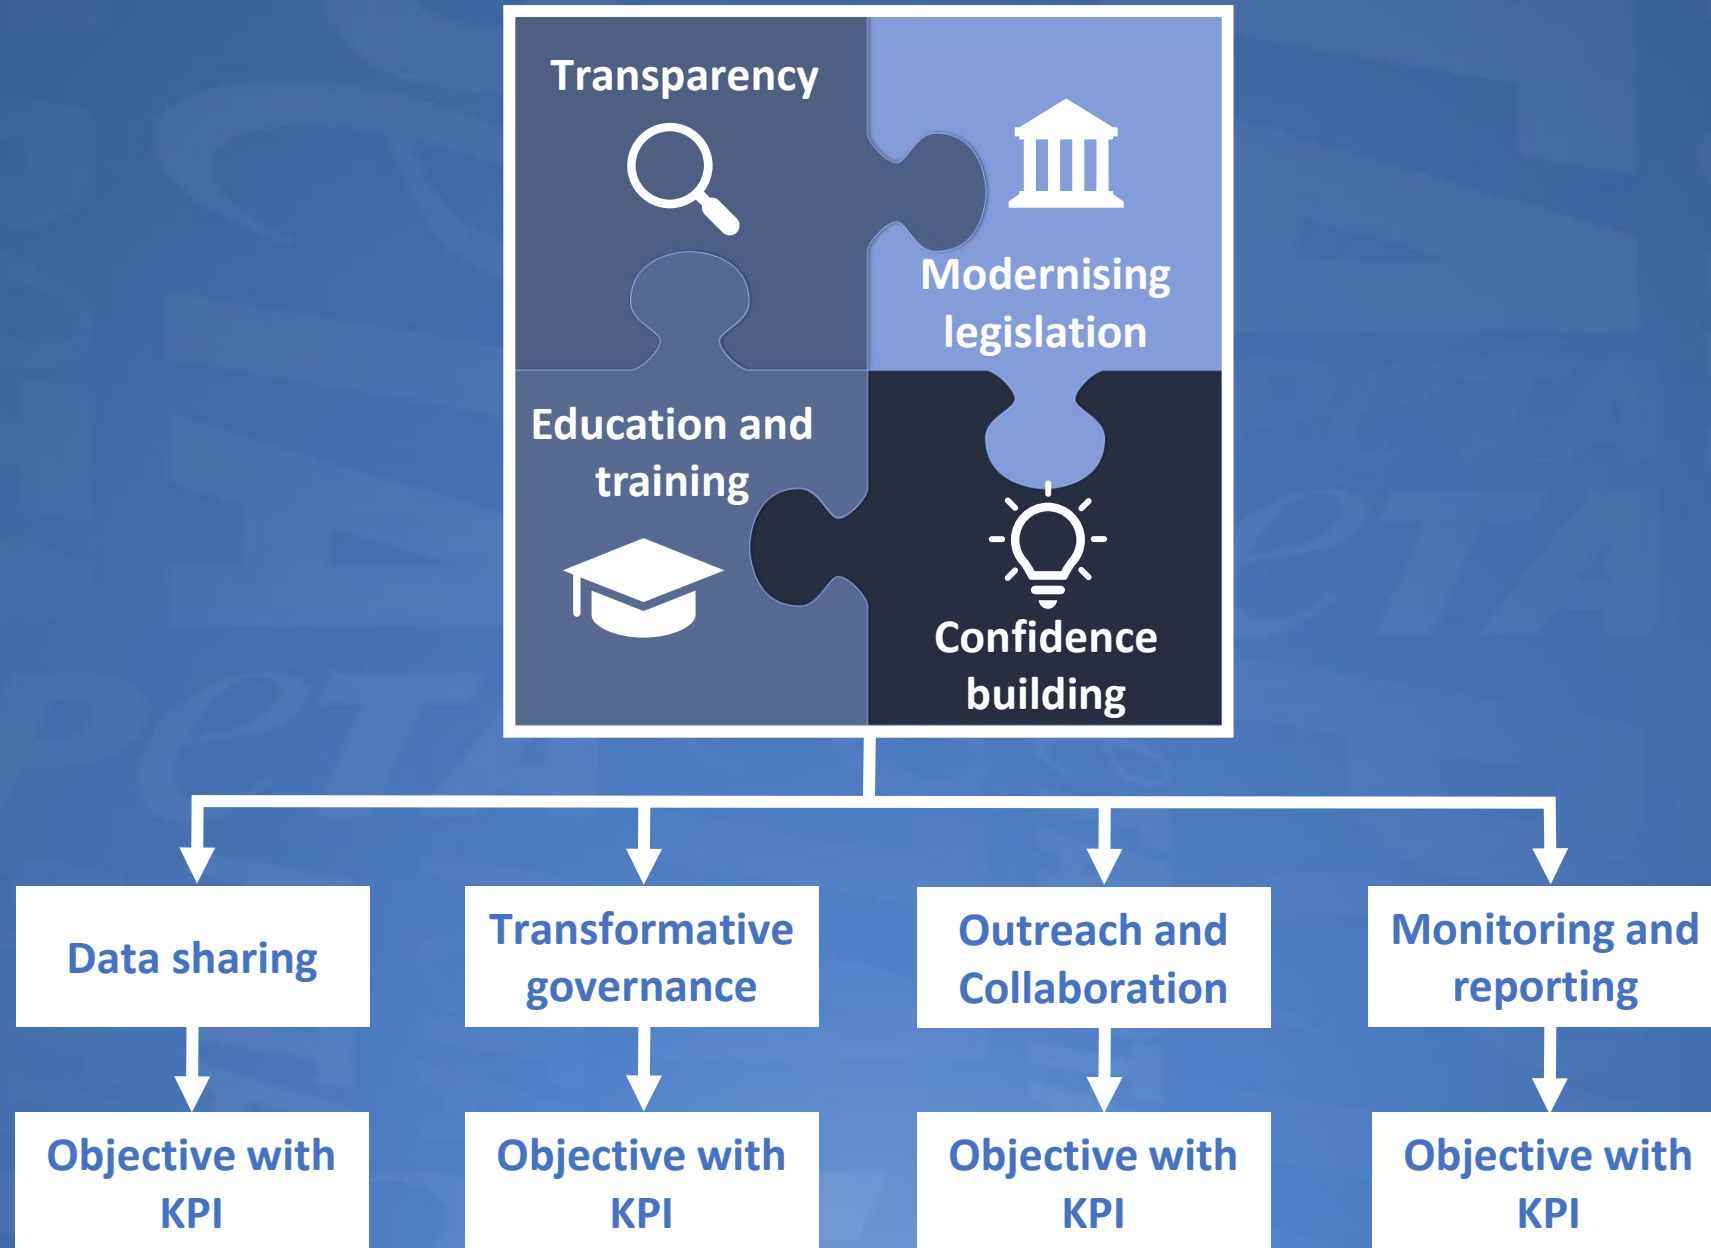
Transparency

Modernising legislation

Education and training

Confidence building

Data sharing

Transformative governance

Outreach and Collaboration

Monitoring and reporting

Objective with KPI

Objective with KPI

Objective with KPI

Objective with KPI